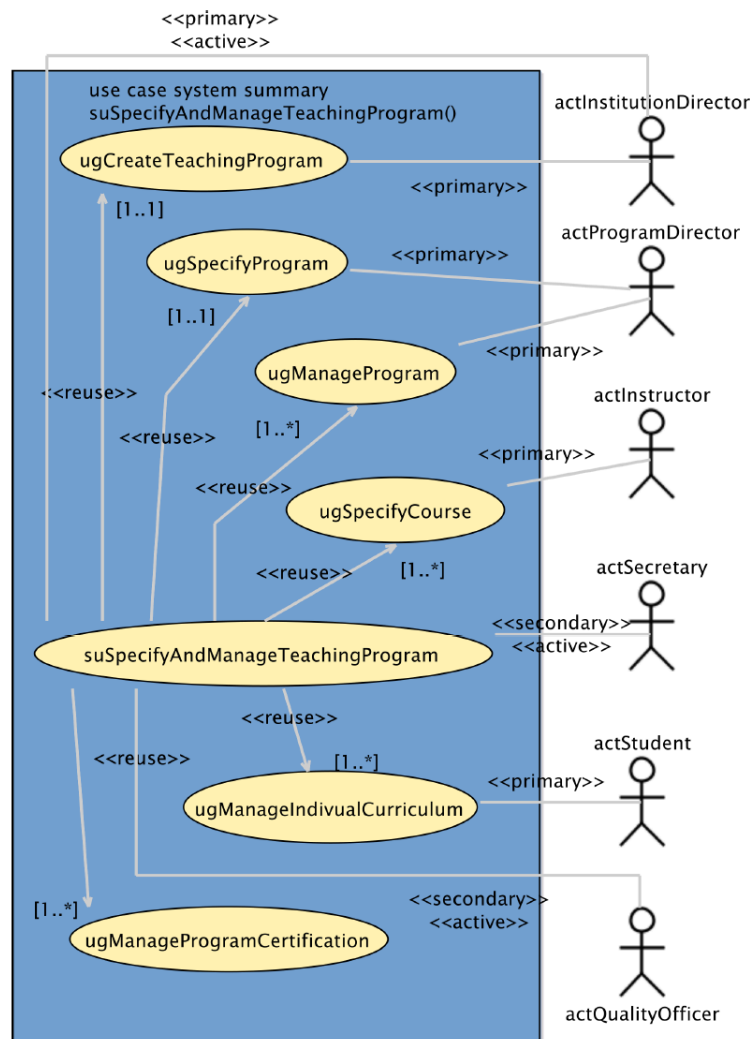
<<primary>>
<<active>>

use case system summary
suSpecifyAndManageTeachingProgram()

actInstitutionDirector

ugCreateTeachingProgram

<<primary>>

[1..1]

actProgramDirector

<<primary>>

ugSpecifyProgram

[1..1]

<<primary>>

ugManageProgram

<<reuse>>

<<reuse>>

[1..*]

actInstructor

<<primary>>

<<reuse>>

ugSpecifyCourse

<<reuse>>

[1..*]

actSecretary

<<secondary>>
<<active>>

suSpecifyAndManageTeachingProgram

<<reuse>>

<<reuse>>

[1..*]

actStudent

<<primary>>

ugManageIndivualCurriculum

<<secondary>>
<<active>>

[1..*]

ugManageProgramCertification

actQualityOfficer